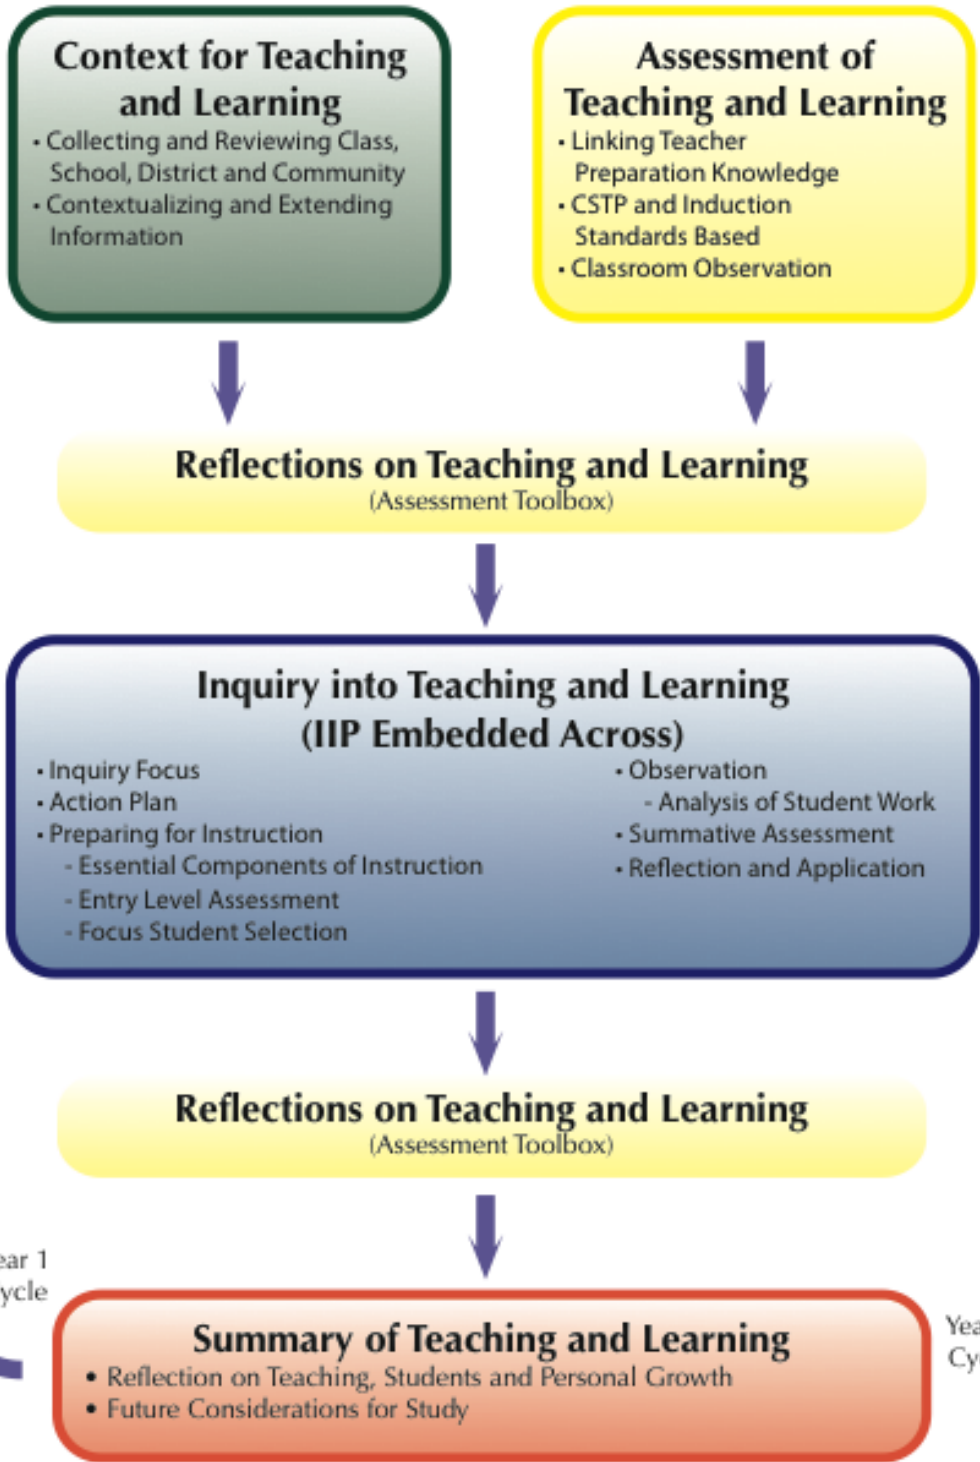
Context for Teaching and Learning
• Collecting and Reviewing Class, School, District and Community
• Contextualizing and Extending Information

Assessment of Teaching and Learning
• Linking Teacher Preparation Knowledge
• CSTP and Induction Standards Based
• Classroom Observation

Reflections on Teaching and Learning
(Assessment Toolbox)

Inquiry into Teaching and Learning
(IIP Embedded Across)
• Inquiry Focus
• Action Plan
• Preparing for Instruction
- Essential Components of Instruction
- Entry Level Assessment
- Focus Student Selection
• Observation
- Analysis of Student Work
• Summative Assessment
• Reflection and Application

Reflections on Teaching and Learning
(Assessment Toolbox)

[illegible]ear 1
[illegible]ycle

Summary of Teaching and Learning
• Reflection on Teaching, Students and Personal Growth
• Future Considerations for Study

Yea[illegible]
Cy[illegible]